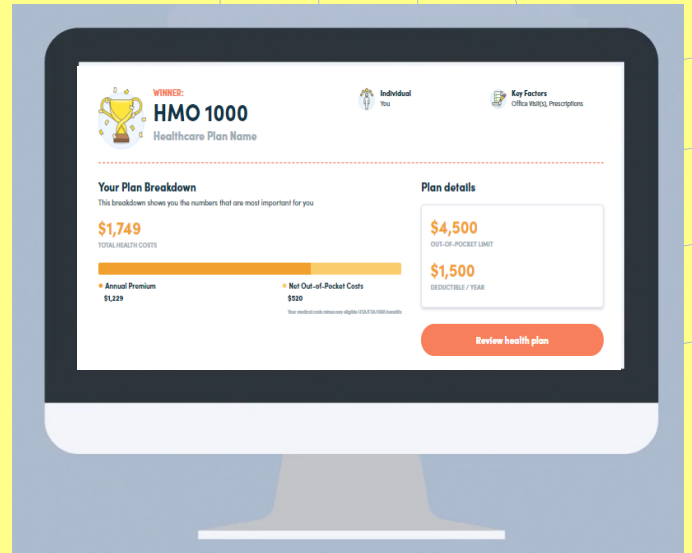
WINNER:
HMO 1000
Healthcare Plan Name

Individual
You

Key Factors
Office Visit(s), Prescriptions

Your Plan Breakdown
This breakdown shows you the numbers that are most important for you

$1,749
TOTAL HEALTH COSTS

Annual Premium
$1,229

Net Out-of-Pocket Costs
$520

Your medical costs minus any eligible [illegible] benefits

Plan details

$4,500
OUT-OF-POCKET LIMIT

$1,500
DEDUCTIBLE / YEAR

Review health plan